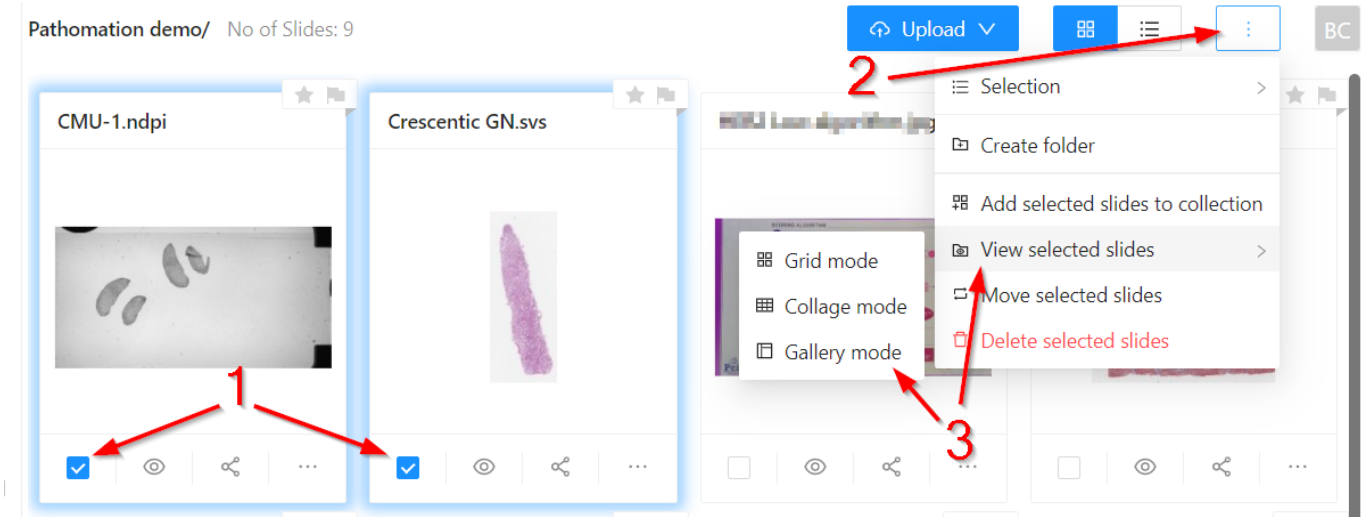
Pathomation demo/ No of Slides: 9

Upload

BC

2

Selection

Create folder

Add selected slides to collection

View selected slides

Move selected slides

Delete selected slides

CMU-1.ndpi

Crescentic GN.svs

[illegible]

Grid mode

Collage mode

Gallery mode

1

3

···

···

···

···